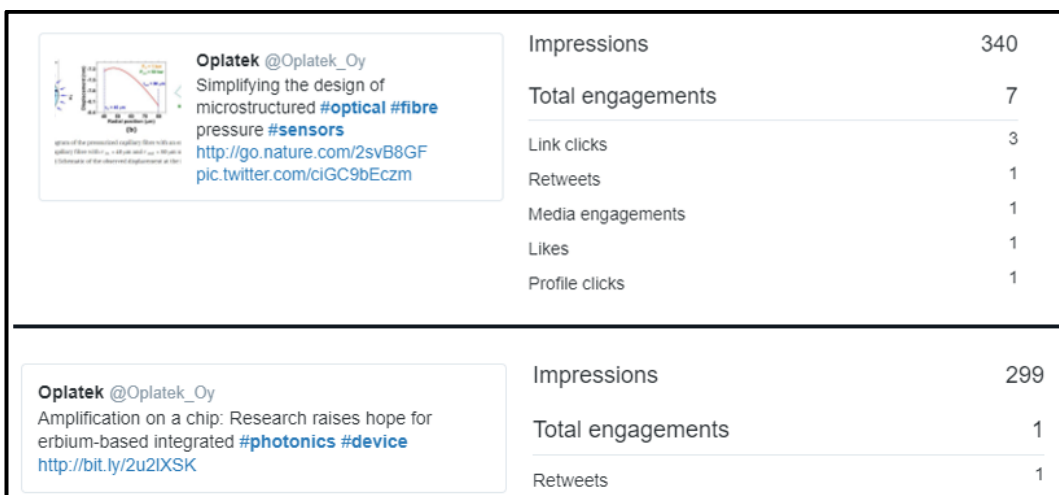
Oplatek @Oplatek_Oy
Simplifying the design of microstructured #optical #fibre pressure #sensors http://go.nature.com/2svB8GF pic.twitter.com/ciGC9bEczm

| | |
|---|---|
| Impressions | 340 |
| Total engagements | 7 |
| Link clicks | 3 |
| Retweets | 1 |
| Media engagements | 1 |
| Likes | 1 |
| Profile clicks | 1 |

Oplatek @Oplatek_Oy
Amplification on a chip: Research raises hope for erbium-based integrated #photonics #device http://bit.ly/2u2IXSK

| | |
|---|---|
| Impressions | 299 |
| Total engagements | 1 |
| Retweets | 1 |